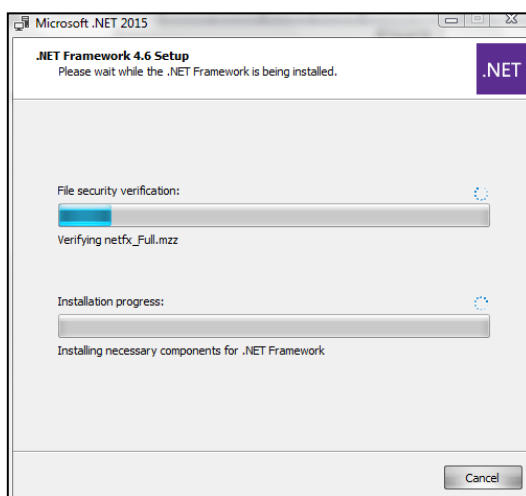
Microsoft .NET 2015

.NET Framework 4.6 Setup
Please wait while the .NET Framework is being installed.

.NET

File security verification:

Verifying netfx_Full.mzz

Installation progress:

Installing necessary components for .NET Framework

Cancel